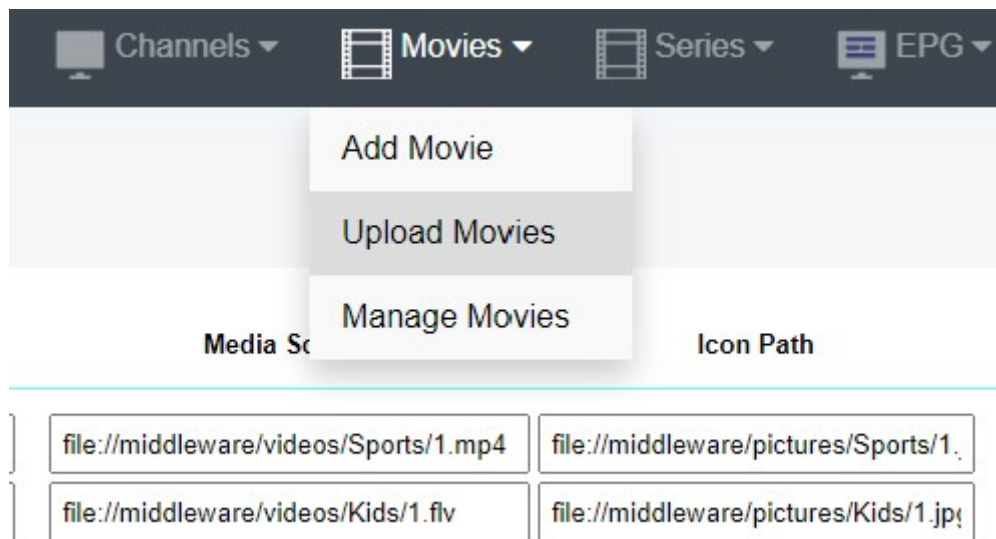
Channels ▾ Movies ▾ Series ▾ EPG ▾

Add Movie

Upload Movies

Manage Movies

Media So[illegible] Icon Path

file://middleware/videos/Sports/1.mp4 file://middleware/pictures/Sports/1.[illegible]

file://middleware/videos/Kids/1.flv file://middleware/pictures/Kids/1.jp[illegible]